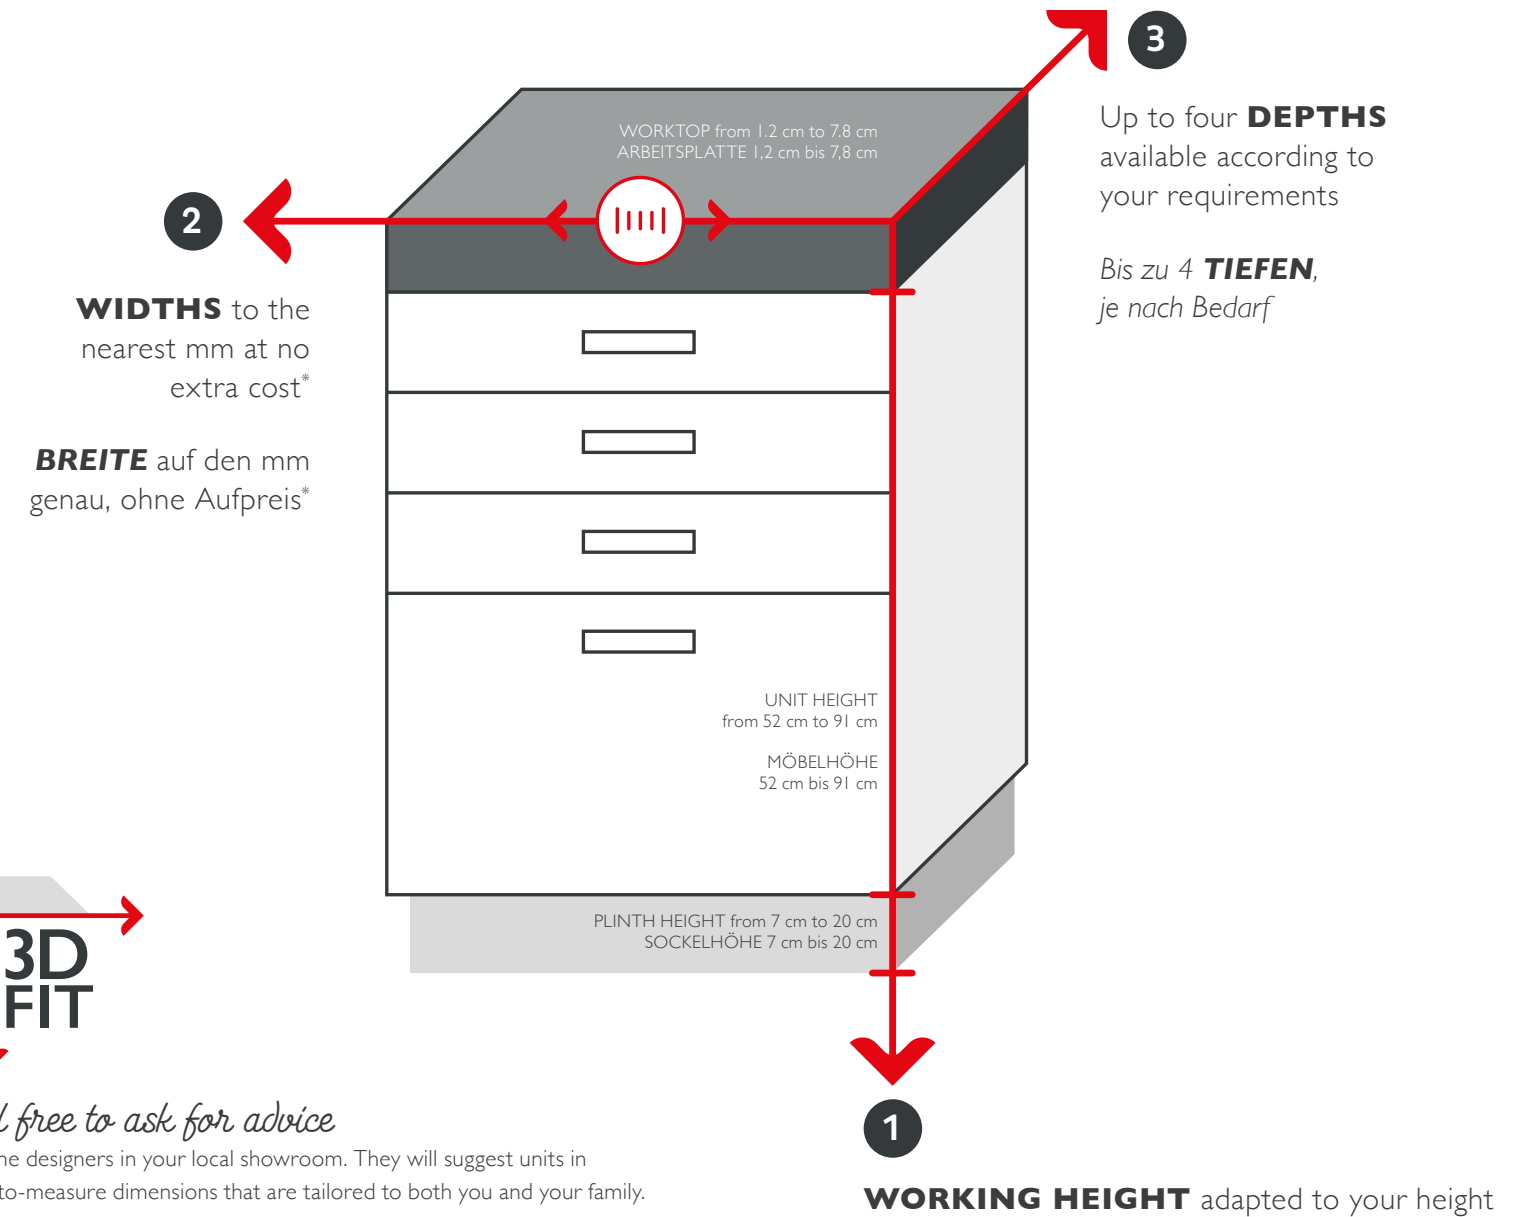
3

Up to four **DEPTHS** available according to your requirements

*Bis zu 4* ***TIEFEN****, je nach Bedarf*

WORKTOP from 1.2 cm to 7.8 cm
ARBEITSPLATTE 1,2 cm bis 7,8 cm

2

**WIDTHS** to the nearest mm at no extra cost*

***BREITE*** auf den mm genau, ohne Aufpreis*

UNIT HEIGHT
from 52 cm to 91 cm

MÖBELHÖHE
52 cm bis 91 cm

PLINTH HEIGHT from 7 cm to 20 cm
SOCKELHÖHE 7 cm bis 20 cm

3D
FIT

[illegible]l free to ask for advice
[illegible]ne designers in your local showroom. They will suggest units in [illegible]to-measure dimensions that are tailored to both you and your family.

1

**WORKING HEIGHT** adapted to your height